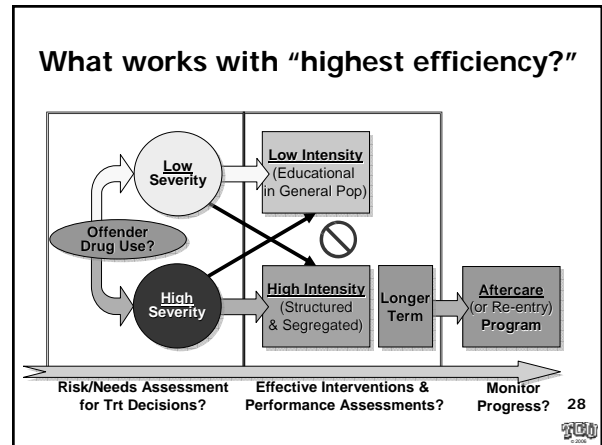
What works with "highest efficiency?"

Low Severity

Offender Drug Use?

High Severity

Low Intensity (Educational in General Pop)

High Intensity (Structured & Segregated)

Longer Term

Aftercare (or Re-entry) Program

Risk/Needs Assessment for Trt Decisions?

Effective Interventions & Performance Assessments?

Monitor Progress?

28

TCU
© 2006